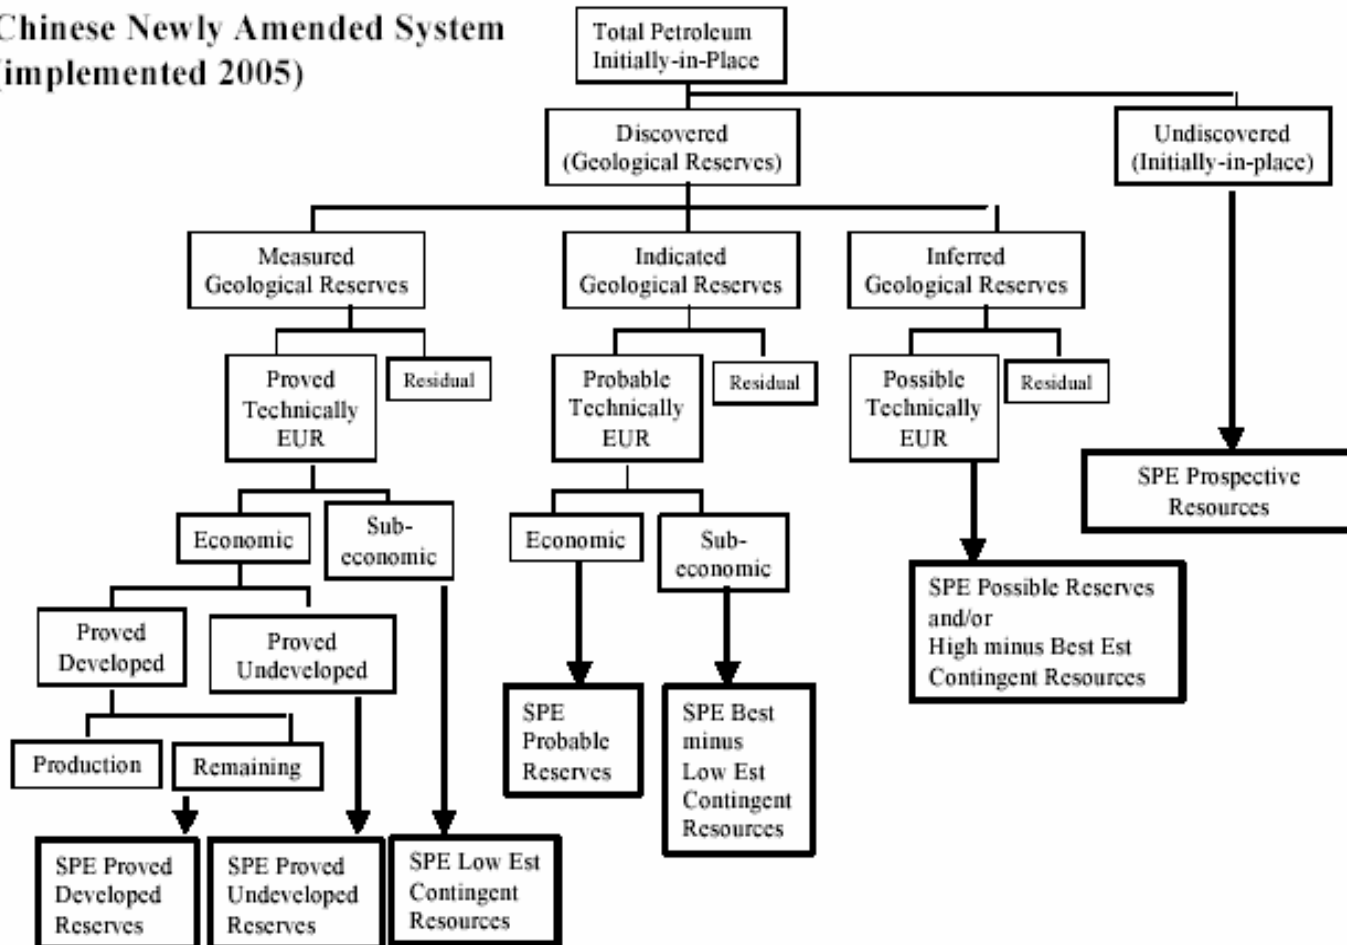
Chinese Newly Amended System (implemented 2005)

Total Petroleum Initially-in-Place

Discovered (Geological Reserves)

Undiscovered (Initially-in-place)

Measured Geological Reserves

Indicated Geological Reserves

Inferred Geological Reserves

Proved Technically EUR

Residual

Probable Technically EUR

Residual

Possible Technically EUR

Residual

SPE Prospective Resources

Economic

Sub-economic

Economic

Sub-economic

SPE Possible Reserves and/or High minus Best Est Contingent Resources

Proved Developed

Proved Undeveloped

SPE Probable Reserves

SPE Best minus Low Est Contingent Resources

Production

Remaining

SPE Proved Developed Reserves

SPE Proved Undeveloped Reserves

SPE Low Est Contingent Resources